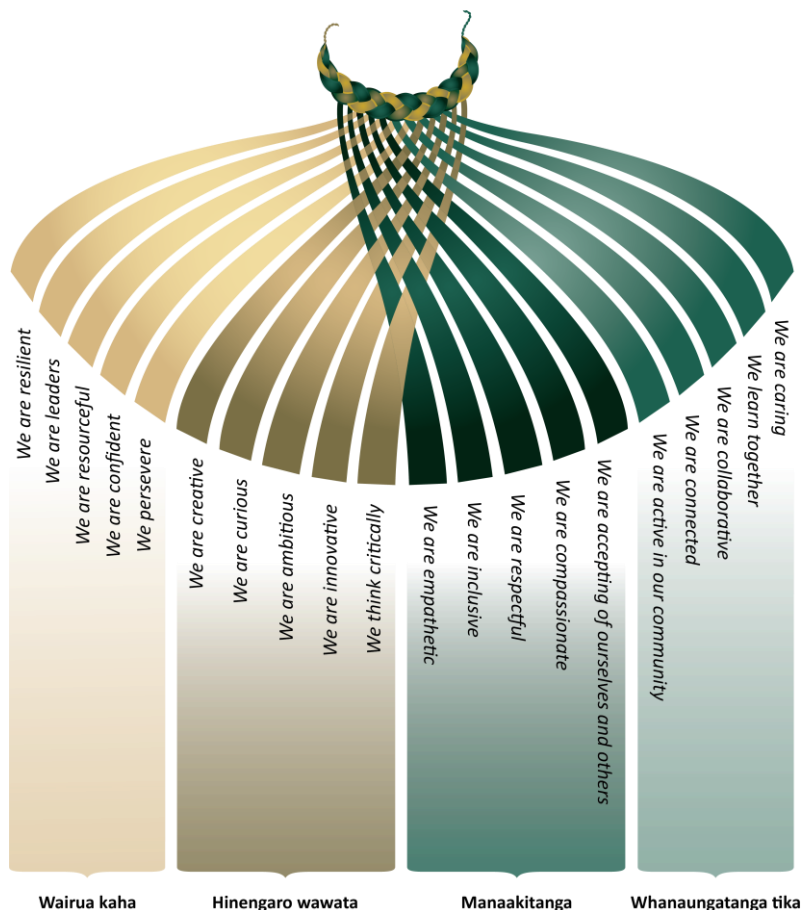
We are resilient
We are leaders
We are resourceful
We are confident
We persevere

Wairua kaha

We are creative
We are curious
We are ambitious
We are innovative
We think critically

Hinengaro wawata

We are empathetic
We are inclusive
We are respectful
We are compassionate
We are accepting of ourselves and others

Manaakitanga

We are active in our community
We are connected
We are collaborative
We learn together
We are caring

Whanaungatanga tika